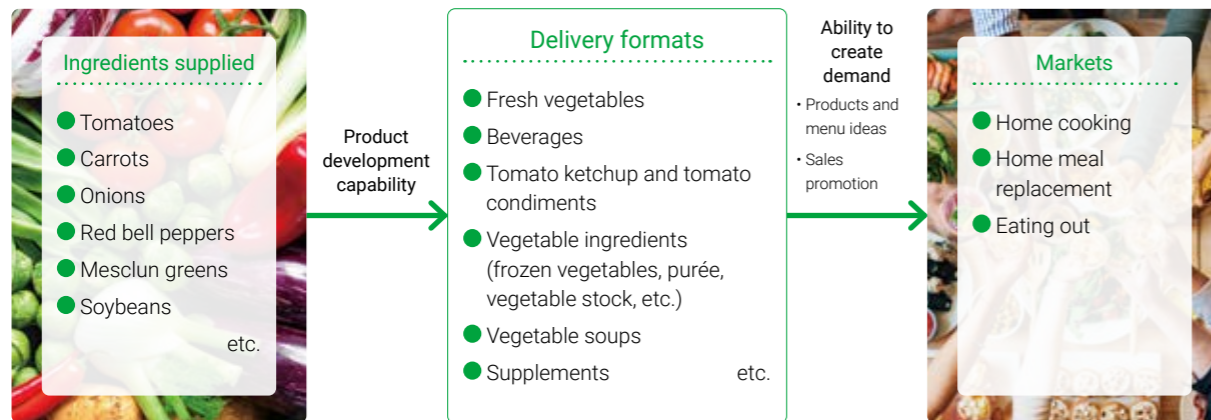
Ingredients supplied

Tomatoes
Carrots
Onions
Red bell peppers
Mesclun greens
Soybeans
etc.

Product development capability

Delivery formats

Fresh vegetables
Beverages
Tomato ketchup and tomato condiments
Vegetable ingredients (frozen vegetables, purée, vegetable stock, etc.)
Vegetable soups
Supplements etc.

Ability to create demand

• Products and menu ideas
• Sales promotion

Markets

Home cooking
Home meal replacement
Eating out